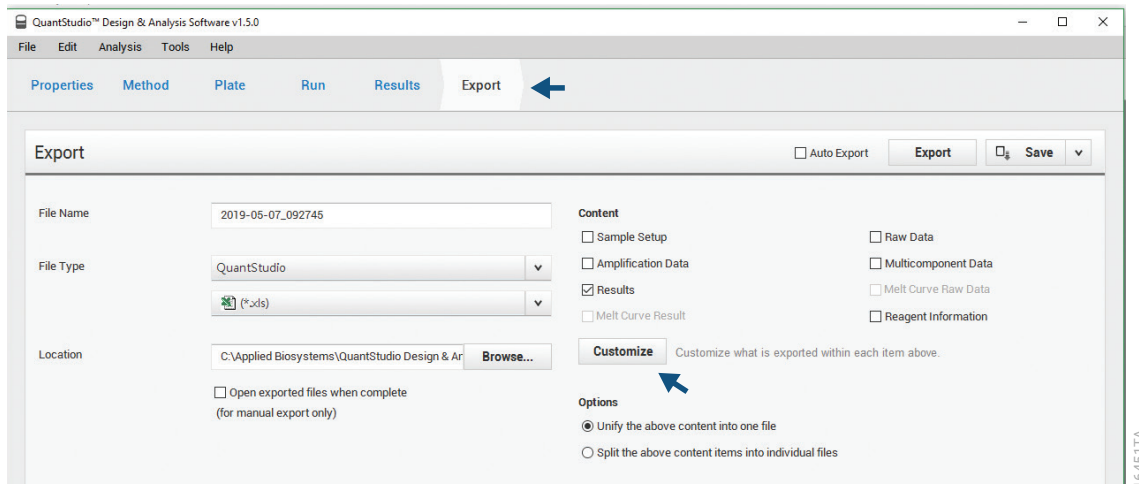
QuantStudio™ Design & Analysis Software v1.5.0

File Edit Analysis Tools Help

Properties Method Plate Run Results Export

Export

Auto Export Export Save

File Name 2019-05-07_092745

File Type QuantStudio

(*.xls)

Location C:\Applied Biosystems\QuantStudio Design & Ar Browse...

Open exported files when complete
(for manual export only)

Content

Sample Setup
Amplification Data
Results
Melt Curve Result

Raw Data
Multicomponent Data
Melt Curve Raw Data
Reagent Information

Customize Customize what is exported within each item above.

Options

Unify the above content into one file

Split the above content items into individual files

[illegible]